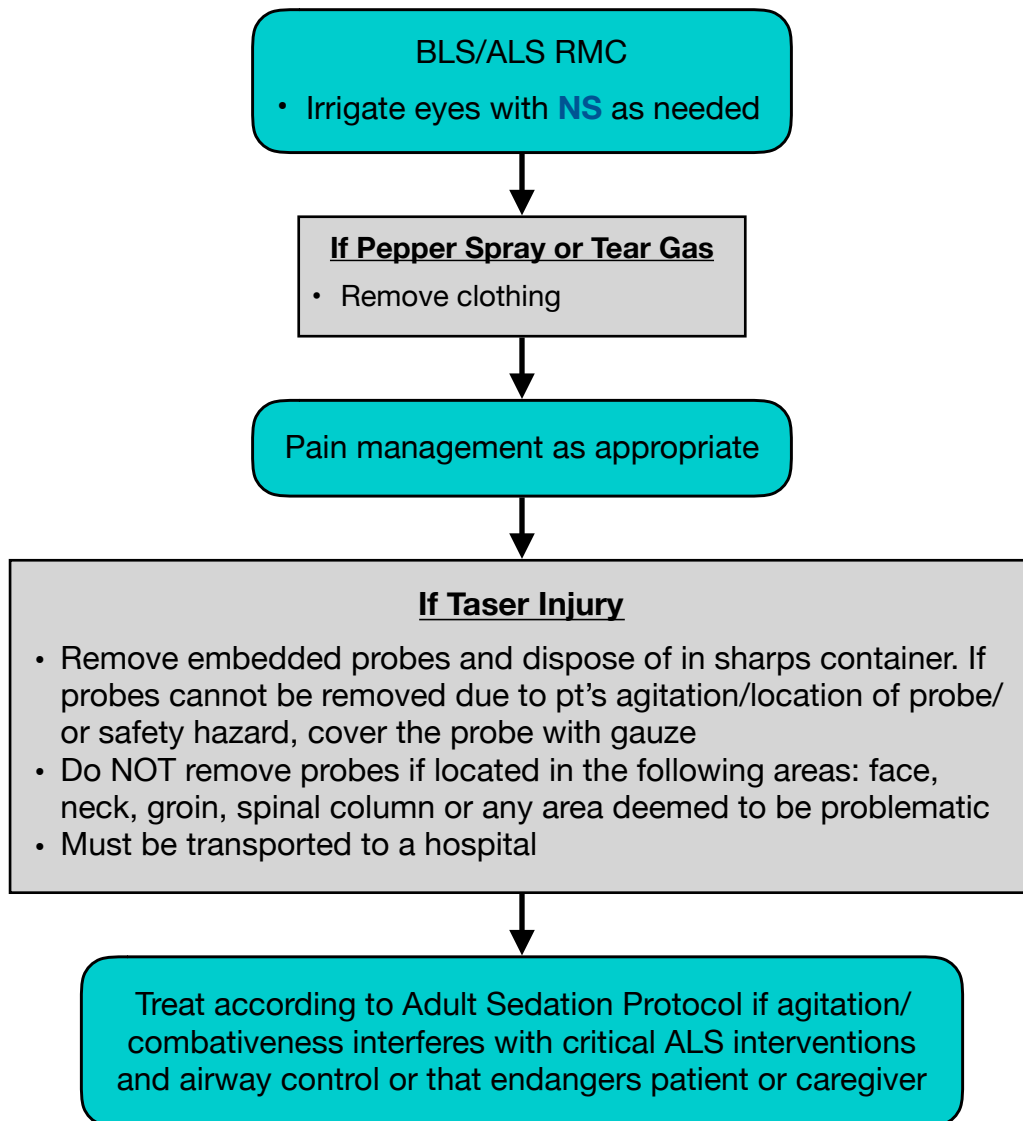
BLS/ALS RMC

• Irrigate eyes with NS as needed

If Pepper Spray or Tear Gas

• Remove clothing

Pain management as appropriate

If Taser Injury

• Remove embedded probes and dispose of in sharps container. If probes cannot be removed due to pt's agitation/location of probe/ or safety hazard, cover the probe with gauze
• Do NOT remove probes if located in the following areas: face, neck, groin, spinal column or any area deemed to be problematic
• Must be transported to a hospital

Treat according to Adult Sedation Protocol if agitation/ combativeness interferes with critical ALS interventions and airway control or that endangers patient or caregiver